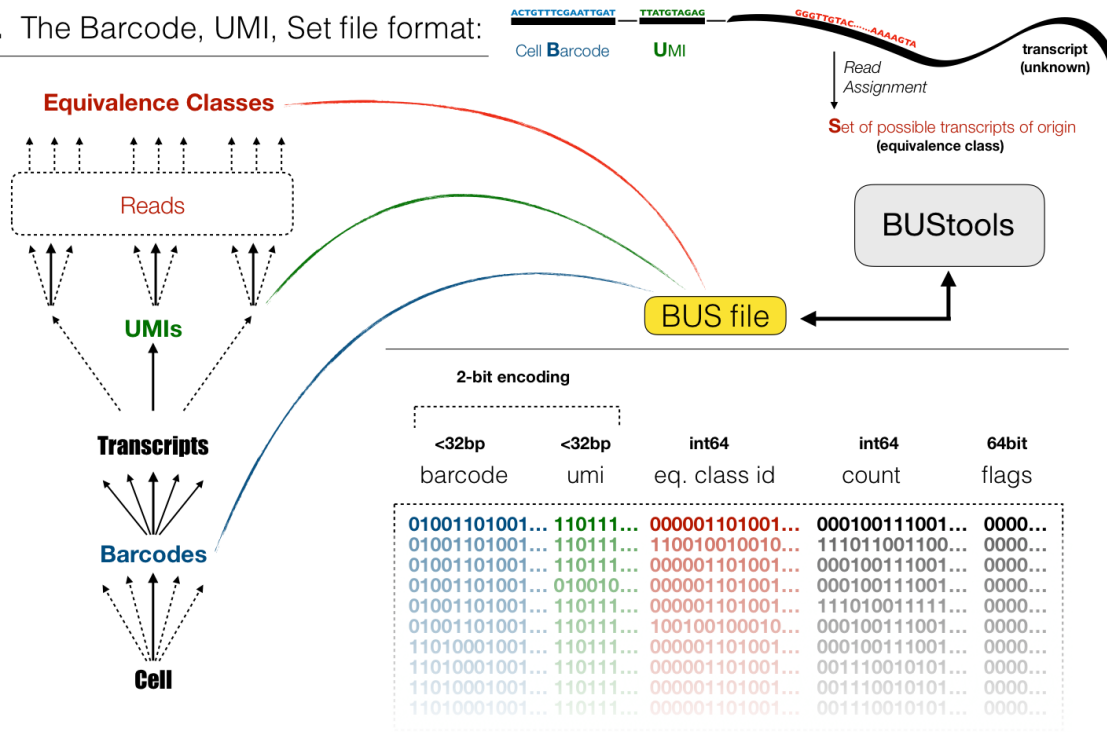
. The Barcode, UMI, Set file format:

ACTGTTTCGAATTGAT — TTATGTAGAG — GGGTTGTAC.......AAAAGTA

Cell Barcode UMI

transcript (unknown)

Read Assignment

Set of possible transcripts of origin (equivalence class)

Equivalence Classes

Reads

UMIs

Transcripts

Barcodes

Cell

BUStools

BUS file

2-bit encoding

| <32bp barcode | <32bp umi | int64 eq. class id | int64 count | 64bit flags |
|---|---|---|---|---|
| 01001101001... | 110111... | 000001101001... | 000100111001... | 0000... |
| 01001101001... | 110111... | 110010010010... | 111011001100... | 0000... |
| 01001101001... | 110111... | 000001101001... | 000100111001... | 0000... |
| 01001101001... | 010010... | 000001101001... | 000100111001... | 0000... |
| 01001101001... | 110111... | 000001101001... | 111010011111... | 0000... |
| 01001101001... | 110111... | 100100100010... | 000100111001... | 0000... |
| 11010001001... | 110111... | 000001101001... | 000100111001... | 0000... |
| 11010001001... | 110111... | 000001101001... | 001110010101... | 0000... |
| 11010001001... | 110111... | 000001101001... | 001110010101... | 0000... |
| 11010001001... | 110111... | 000001101001... | 001110010101... | 0000... |